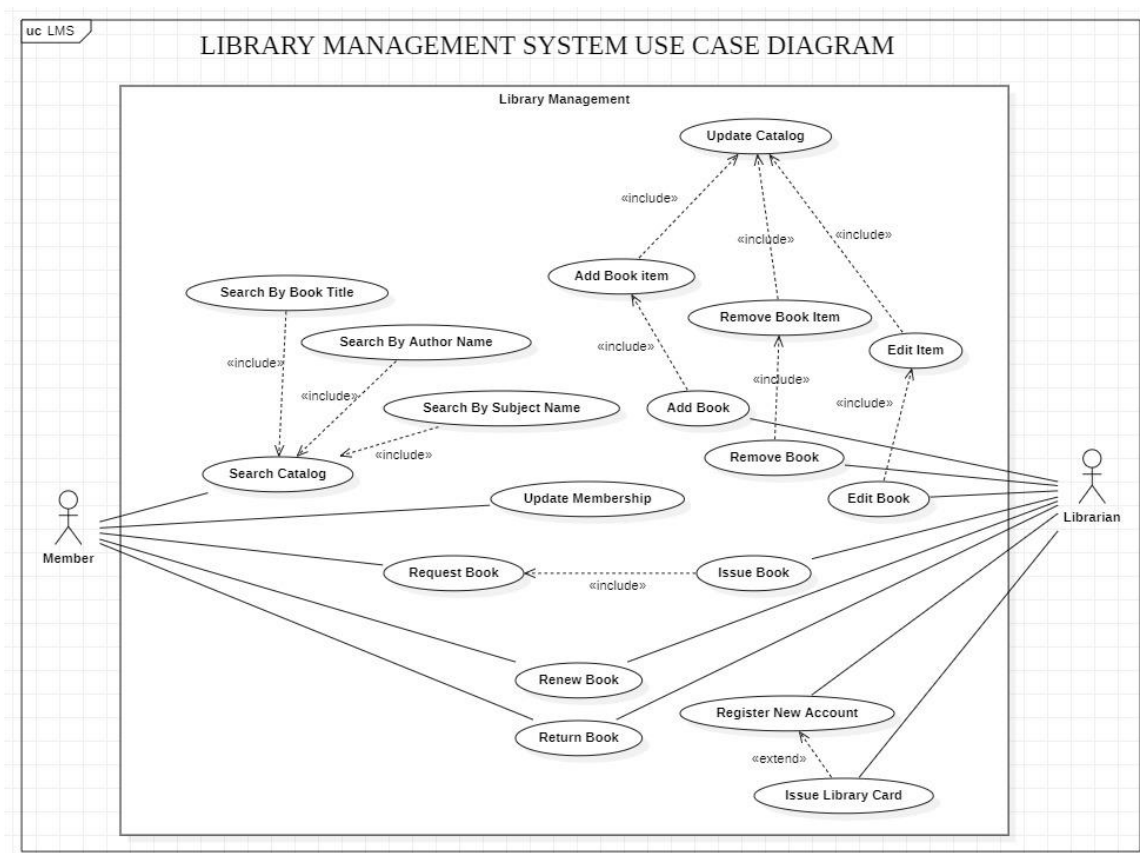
uc LMS

LIBRARY MANAGEMENT SYSTEM USE CASE DIAGRAM

Library Management

Update Catalog

«include»

«include»

«include»

Add Book item

Search By Book Title

Remove Book Item

Search By Author Name

«include»

Edit Item

«include»

«include»

«include»

Search By Subject Name

Add Book

«include»

«include»

Remove Book

Search Catalog

Edit Book

Update Membership

Member

Librarian

Request Book

Issue Book

«include»

Renew Book

Register New Account

Return Book

«extend»

Issue Library Card